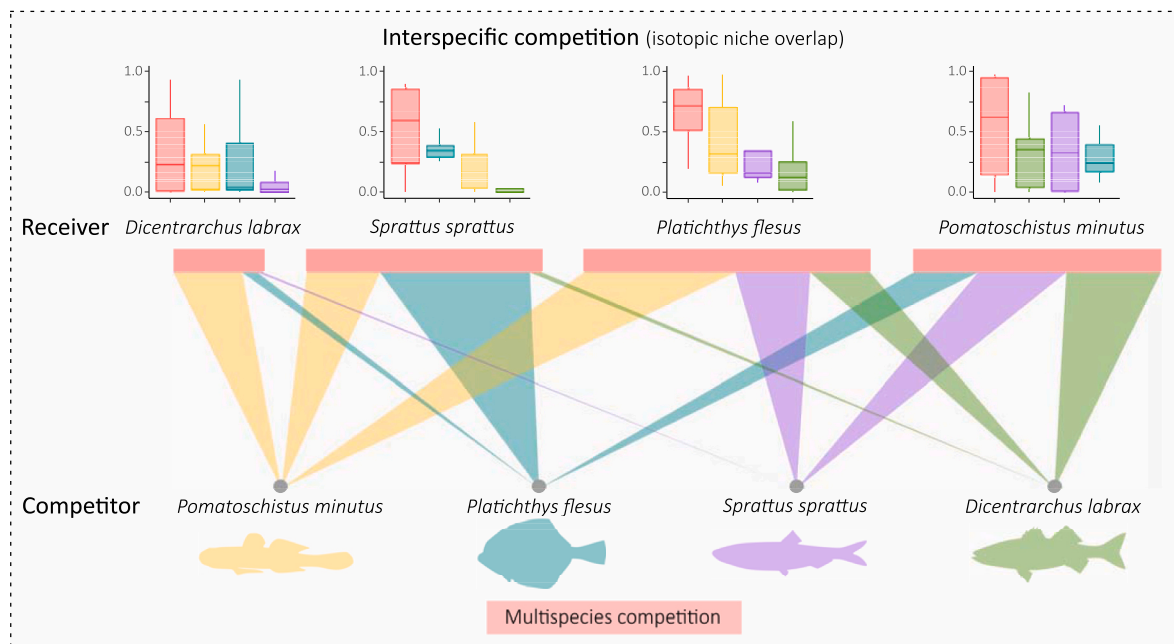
Interspecific competition (isotopic niche overlap)

1.0
0.5
0.0

1.0
0.5
0.0

1.0
0.5
0.0

1.0
0.5
0.0

Receiver *Dicentrarchus labrax* *Sprattus sprattus* *Platichthys flesus* *Pomatoschistus minutus*

Competitor *Pomatoschistus minutus* *Platichthys flesus* *Sprattus sprattus* *Dicentrarchus labrax*

Multispecies competition